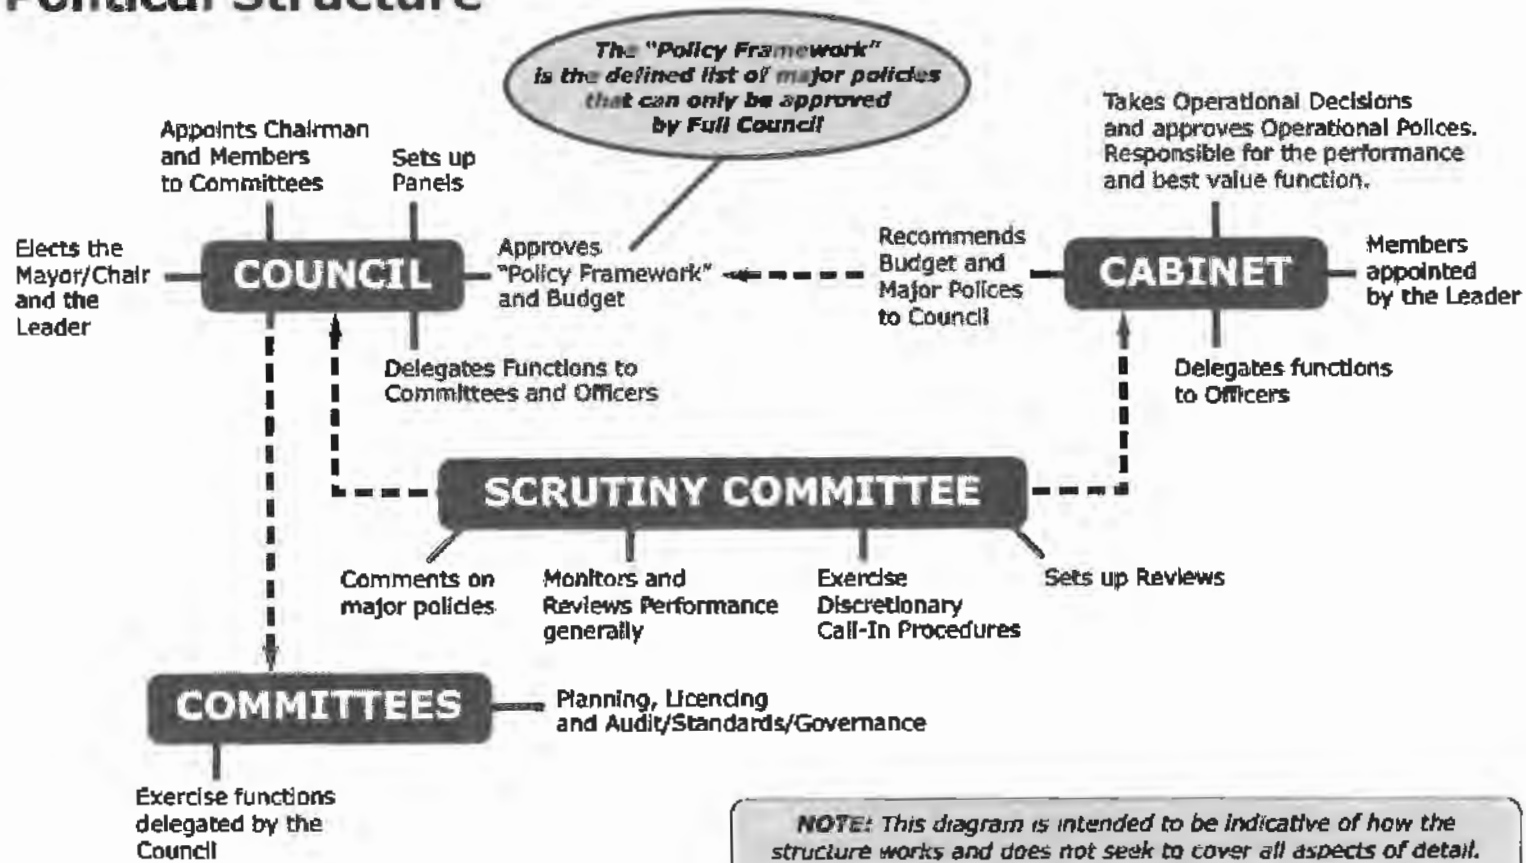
Political Structure

The "Policy Framework" is the defined list of major policies that can only be approved by Full Council

Appoints Chairman and Members to Committees

Sets up Panels

Takes Operational Decisions and approves Operational Polices. Responsible for the performance and best value function.

Elects the Mayor/Chair and the Leader

COUNCIL

Approves "Policy Framework" and Budget

Recommends Budget and Major Polices to Council

CABINET

Members appointed by the Leader

Delegates Functions to Committees and Officers

Delegates functions to Officers

SCRUTINY COMMITTEE

Comments on major policies

Monitors and Reviews Performance generally

Exercise Discretionary Call-In Procedures

Sets up Reviews

COMMITTEES

Planning, Licencing and Audit/Standards/Governance

Exercise functions delegated by the Council

NOTE: This diagram is intended to be indicative of how the structure works and does not seek to cover all aspects of detail.